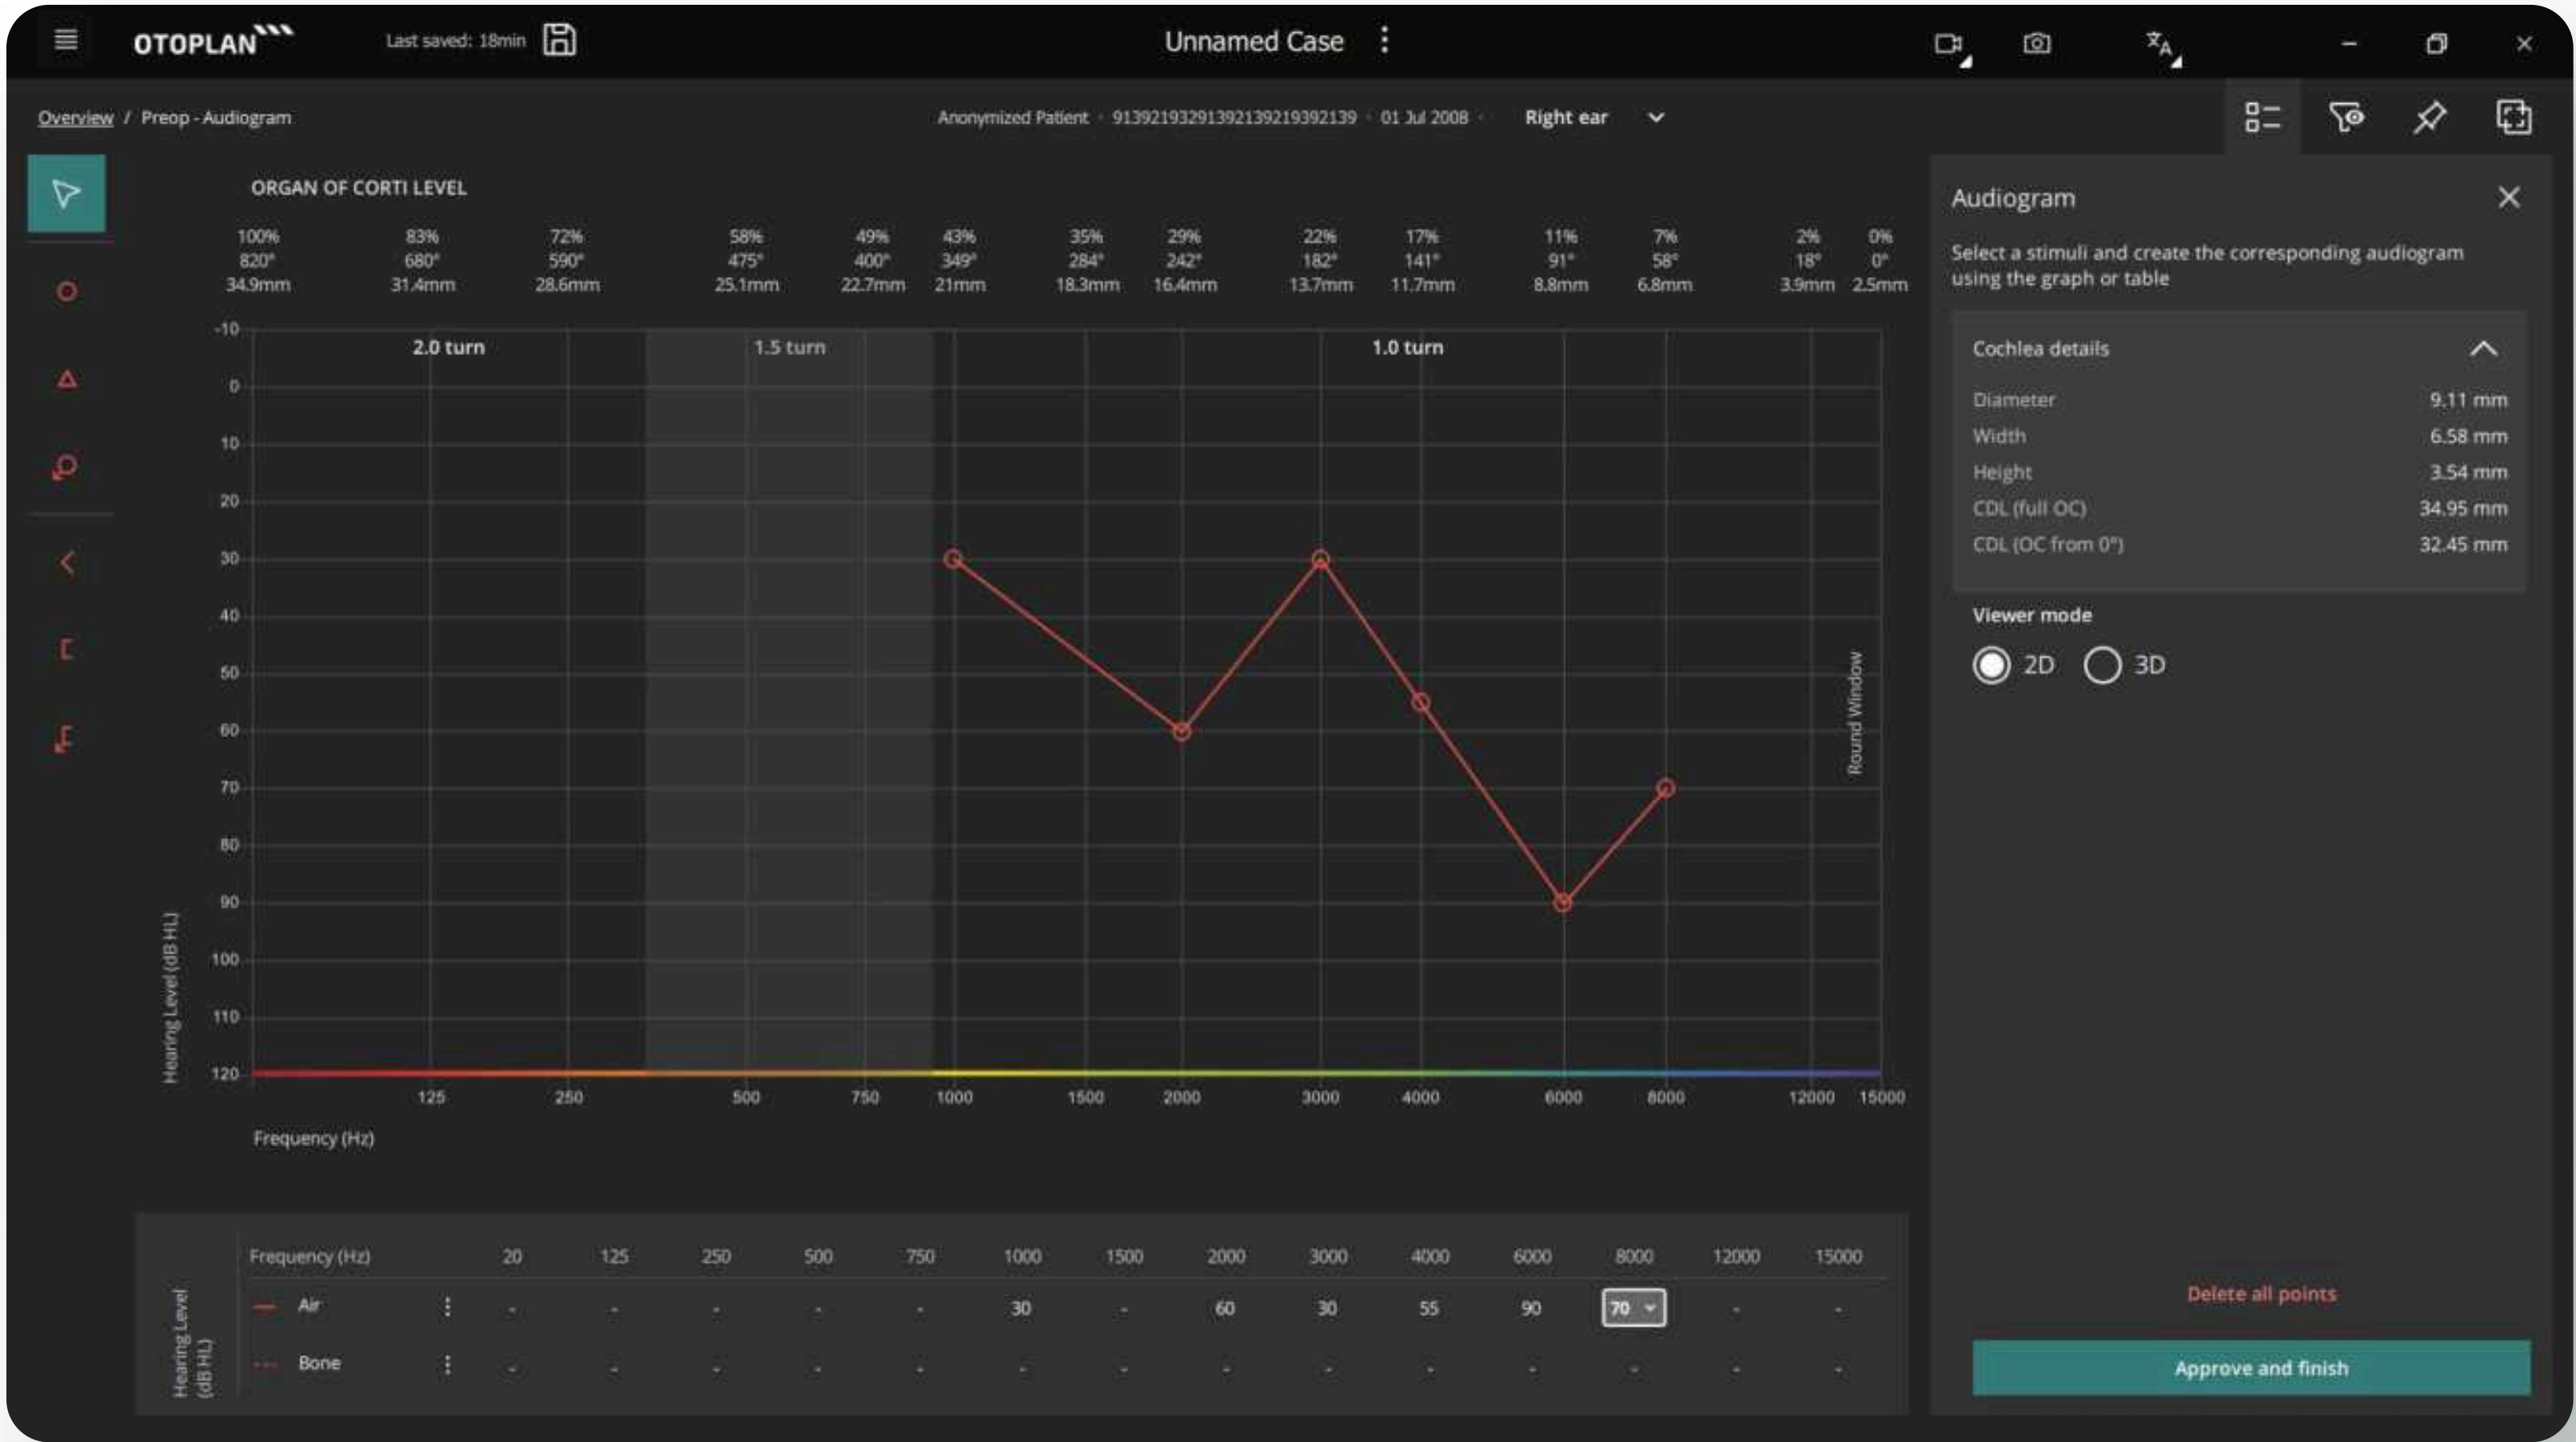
OTOPLAN Last saved: 18min

Unnamed Case

Overview / Preop - Audiogram

Anonymized Patient · 91392193291392139219392139 · 01 Jul 2008 · Right ear

ORGAN OF CORTI LEVEL

| 100% | 83% | 72% | 58% | 49% | 43% | 35% | 29% | 22% | 17% | 11% | 7% | 2% | 0% |
|---|---|---|---|---|---|---|---|---|---|---|---|---|---|
| 820° | 680° | 590° | 475° | 400° | 349° | 284° | 242° | 182° | 141° | 91° | 58° | 18° | 0° |
| 34.9mm | 31.4mm | 28.6mm | 25.1mm | 22.7mm | 21mm | 18.3mm | 16.4mm | 13.7mm | 11.7mm | 8.8mm | 6.8mm | 3.9mm | 2.5mm |

2.0 turn
1.5 turn
1.0 turn

Round Window

Hearing Level (dB HL)

-10
0
10
20
30
40
50
60
70
80
90
100
110
120

125 250 500 750 1000 1500 2000 3000 4000 6000 8000 12000 15000

Frequency (Hz)

| Hearing Level (dB HL) | Frequency (Hz) | 20 | 125 | 250 | 500 | 750 | 1000 | 1500 | 2000 | 3000 | 4000 | 6000 | 8000 | 12000 | 15000 |
|---|---|---|---|---|---|---|---|---|---|---|---|---|---|---|---|
| | Air | - | - | - | - | - | 30 | - | 60 | 30 | 55 | 90 | 70 | - | - |
| | Bone | - | - | - | - | - | - | - | - | - | - | - | - | - | - |

Audiogram

Select a stimuli and create the corresponding audiogram using the graph or table

Cochlea details

| Diameter | 9.11 mm |
|---|---|
| Width | 6.58 mm |
| Height | 3.54 mm |
| CDL (full OC) | 34.95 mm |
| CDL (OC from 0°) | 32.45 mm |

Viewer mode

2D 3D

Delete all points

Approve and finish